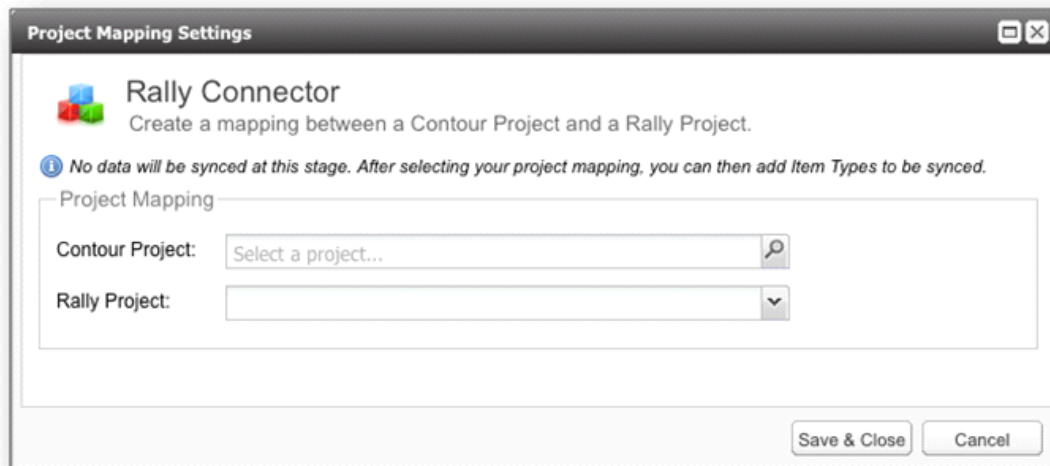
Project Mapping Settings

Rally Connector
Create a mapping between a Contour Project and a Rally Project.

No data will be synced at this stage. After selecting your project mapping, you can then add Item Types to be synced.

Project Mapping

Contour Project: Select a project...

Rally Project:

Save & Close Cancel